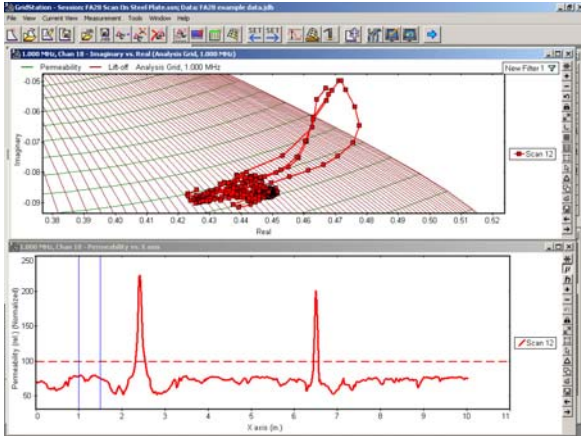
GridStation - Session: FA28 Scan On Steel Plate.sss; Data: FA28 example data.jdb

File View Current View Measurement Tools Window Help

SET SET

1.000 MHz, Chan 18 - Imaginary vs. Real (Analysis Grid, 1.000 MHz)

Permeability Lift-off Analysis Grid, 1.000 MHz

New Filter 1

Imaginary

-0.05
-0.06
-0.07
-0.08
-0.09

0.38 0.39 0.40 0.41 0.42 0.43 0.44 0.45 0.46 0.47 0.48 0.49 0.50 0.51 0.52

Real

Scan 12

1.000 MHz, Chan 18 - Permeability vs. X axis

Permeability (rel.) (Normalized)

250
200
150
100
50

0 1 2 3 4 5 6 7 8 9 10 11

X axis (in.)

Scan 12